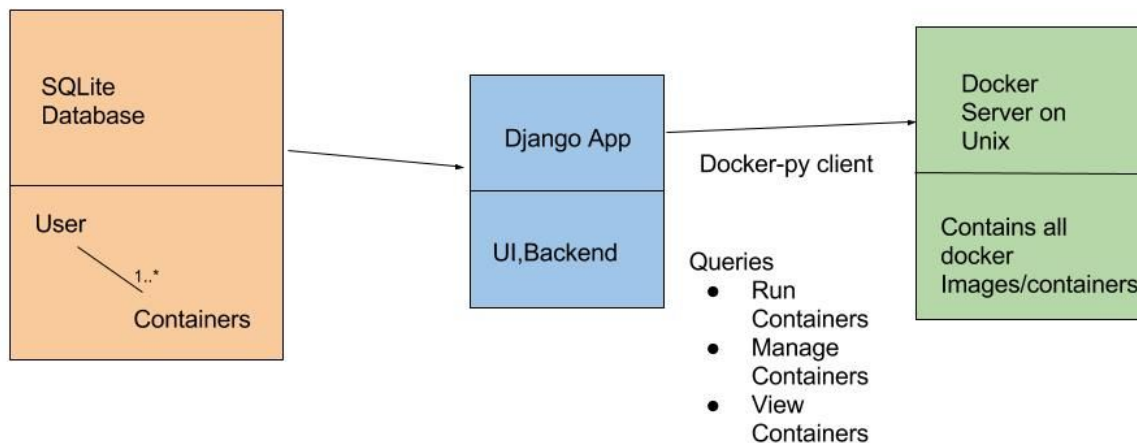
SQLite Database

User

1..*

Containers

Django App

UI,Backend

Docker-py client

Queries
- Run Containers
- Manage Containers
- View Containers

Docker Server on Unix

Contains all docker Images/containers